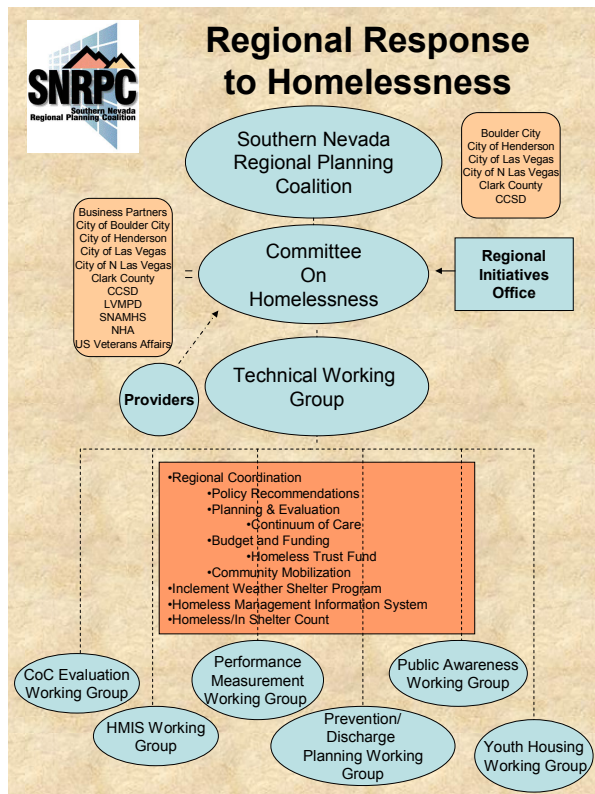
SNRPC
Southern Nevada Regional Planning Coalition

Regional Response to Homelessness

Southern Nevada Regional Planning Coalition

Boulder City
City of Henderson
City of Las Vegas
City of N Las Vegas
Clark County
CCSD

Business Partners
City of Boulder City
City of Henderson
City of Las Vegas
City of N Las Vegas
Clark County
CCSD
LVMPD
SNAMHS
NHA
US Veterans Affairs

=

Committee On Homelessness

Regional Initiatives Office

Providers

Technical Working Group

•Regional Coordination
•Policy Recommendations
•Planning & Evaluation
•Continuum of Care
•Budget and Funding
•Homeless Trust Fund
•Community Mobilization
•Inclement Weather Shelter Program
•Homeless Management Information System
•Homeless/In Shelter Count

CoC Evaluation Working Group

Performance Measurement Working Group

Public Awareness Working Group

HMIS Working Group

Prevention/ Discharge Planning Working Group

Youth Housing Working Group